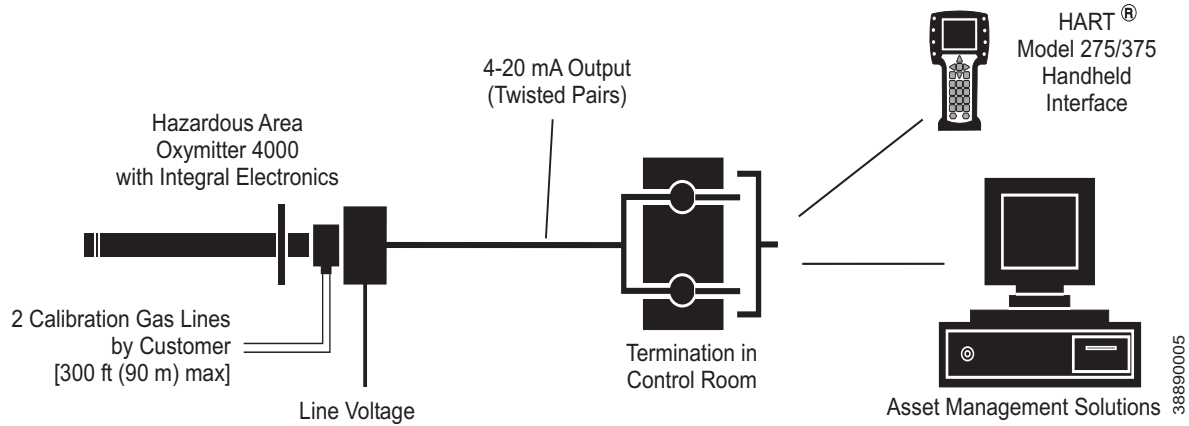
Hazardous Area
Oxymitter 4000
with Integral Electronics

4-20 mA Output
(Twisted Pairs)

HART®
Model 275/375
Handheld
Interface

2 Calibration Gas Lines
by Customer
[300 ft (90 m) max]

Line Voltage

Termination in
Control Room

Asset Management Solutions

38890005